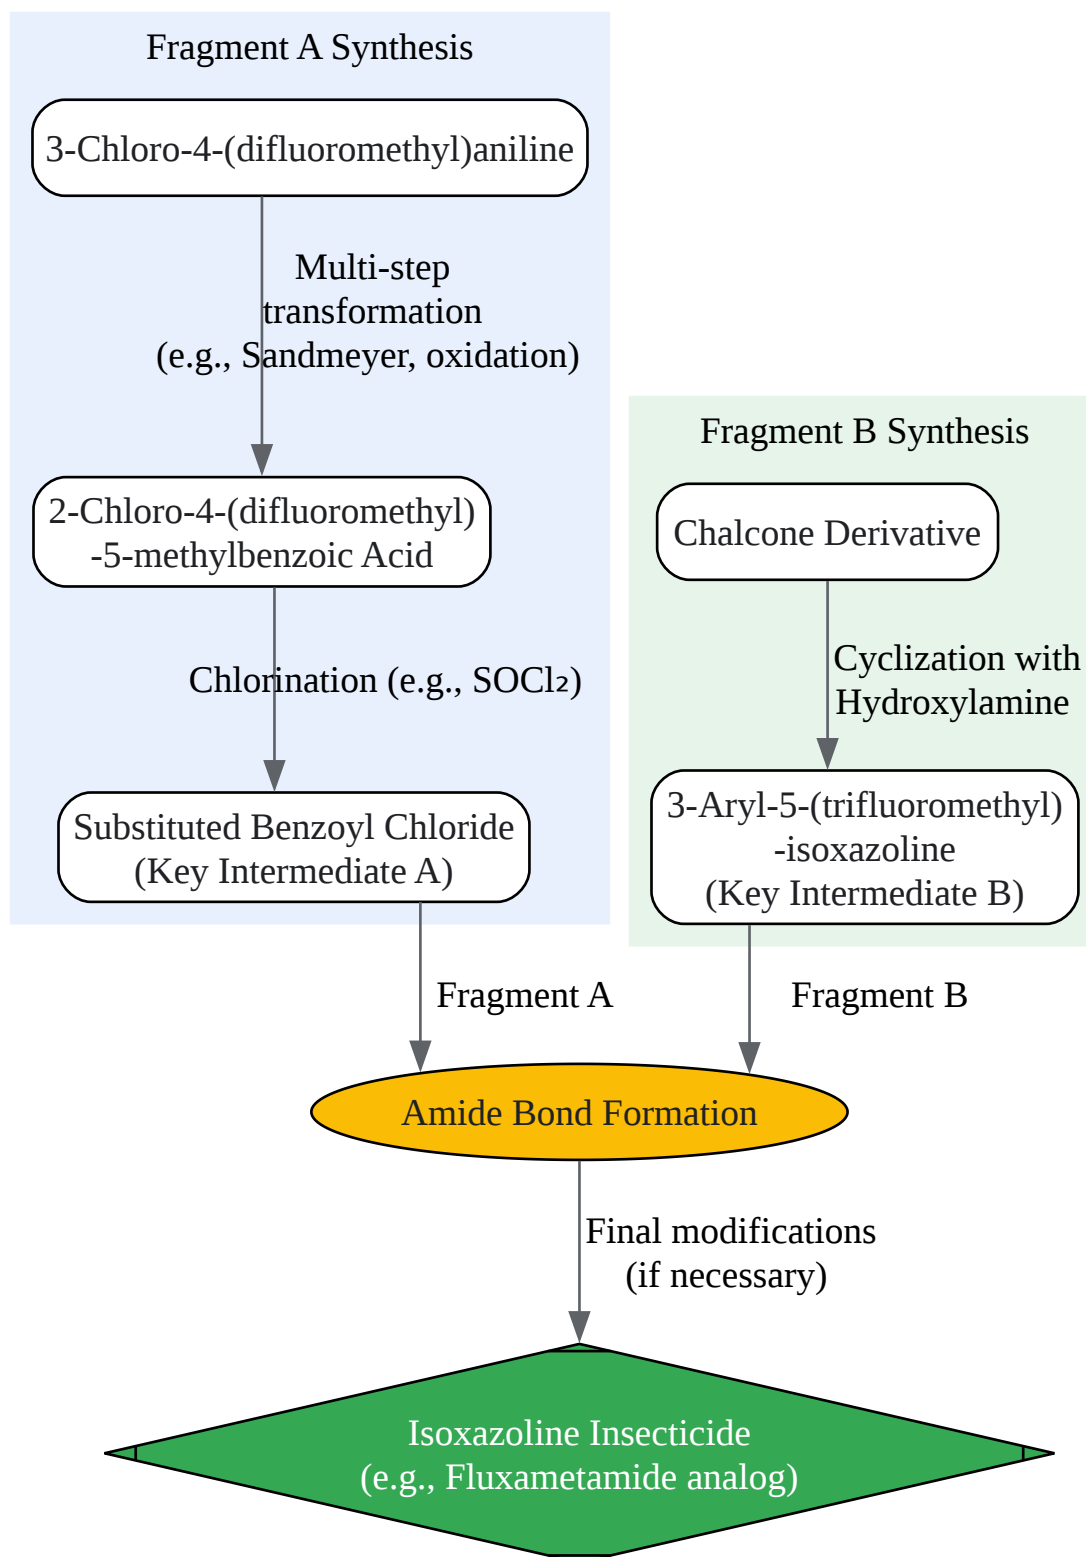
Fragment A Synthesis

3-Chloro-4-(difluoromethyl)aniline

Multi-step transformation (e.g., Sandmeyer, oxidation)

2-Chloro-4-(difluoromethyl) -5-methylbenzoic Acid

Chlorination (e.g., $SOCl_2$)

Substituted Benzoyl Chloride (Key Intermediate A)

Fragment B Synthesis

Chalcone Derivative

Cyclization with Hydroxylamine

3-Aryl-5-(trifluoromethyl) -isoxazoline (Key Intermediate B)

Fragment A

Fragment B

Amide Bond Formation

Final modifications (if necessary)

Isoxazoline Insecticide (e.g., Fluxametamide analog)